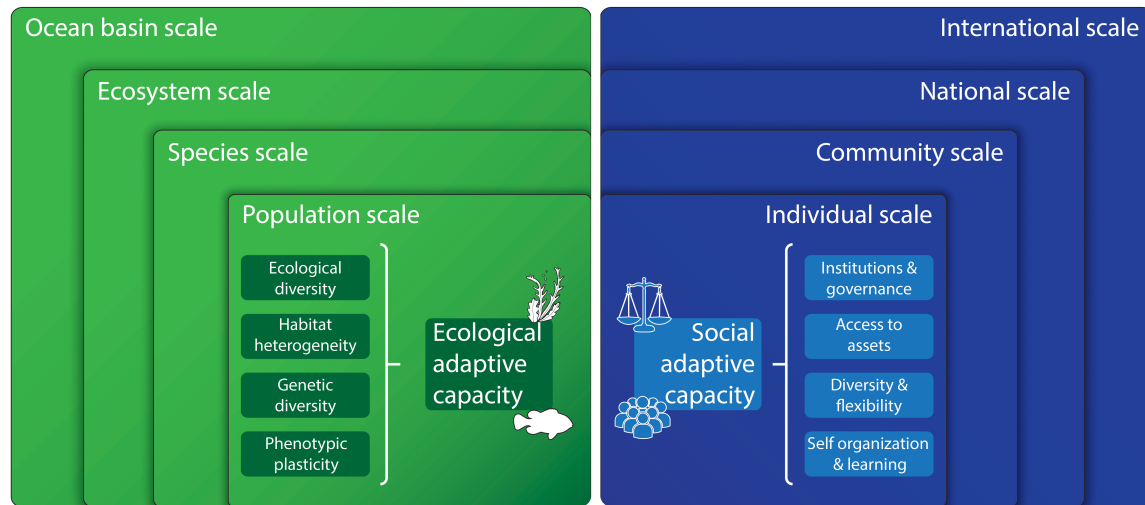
Ocean basin scale

Ecosystem scale

Species scale

Population scale

Ecological diversity

Habitat heterogeneity

Genetic diversity

Phenotypic plasticity

Ecological adaptive capacity

International scale

National scale

Community scale

Individual scale

Social adaptive capacity

Institutions & governance

Access to assets

Diversity & flexibility

Self organization & learning